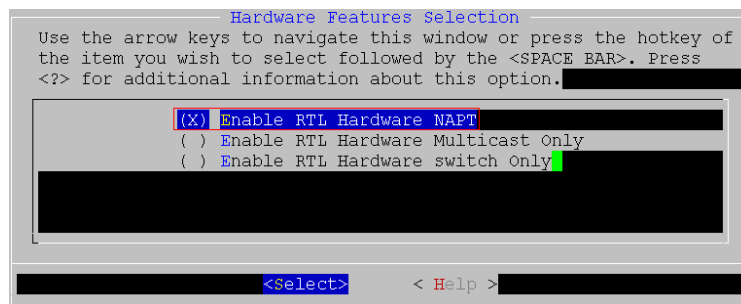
Hardware Features Selection

Use the arrow keys to navigate this window or press the hotkey of the item you wish to select followed by the <SPACE BAR>. Press <?> for additional information about this option.

(X) Enable RTL Hardware NAPT
( ) Enable RTL Hardware Multicast Only
( ) Enable RTL Hardware switch Only

<Select>   < Help >